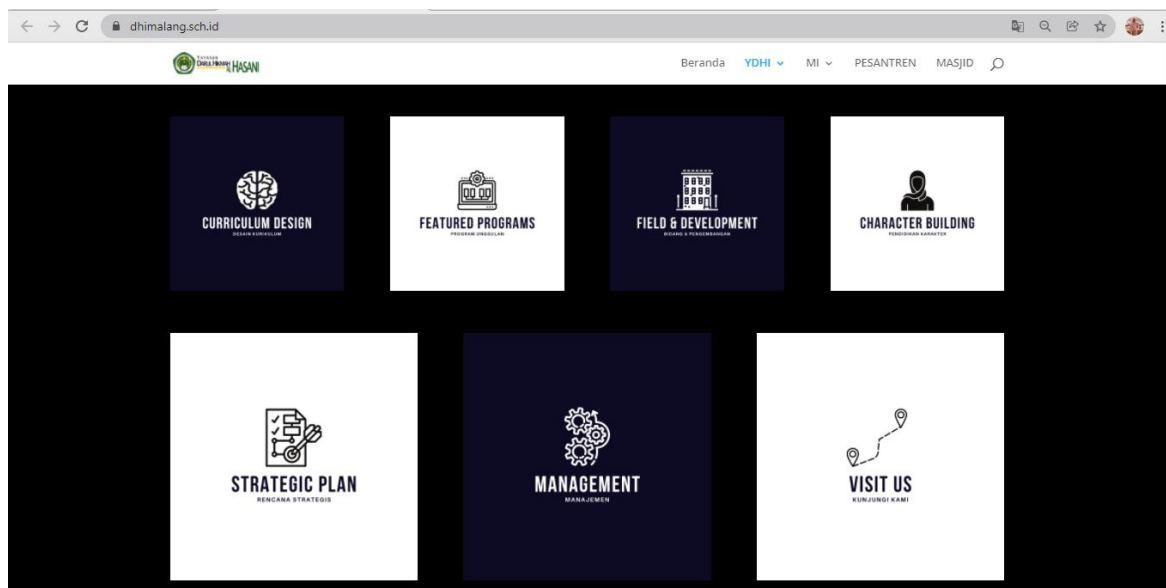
dhimalang.sch.id

Yayasan Darul Hikmah HASANI

Beranda YDHI MI PESANTREN MASJID

CURRICULUM DESIGN
DESAIN KURIKULUM

FEATURED PROGRAMS
PROGRAM UNGGULAN

FIELD & DEVELOPMENT
BIDANG & PENGEMBANGAN

CHARACTER BUILDING
PENDIDIKAN KARAKTER

STRATEGIC PLAN
RENCANA STRATEGIS

MANAGEMENT
MANAJEMEN

VISIT US
KUNJUNGI KAMI